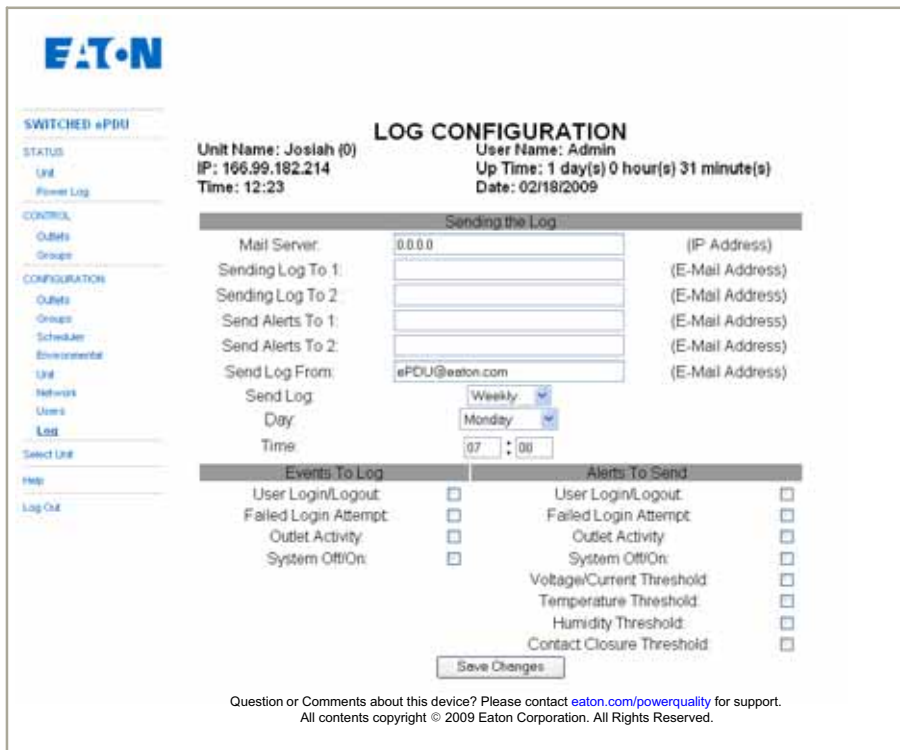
E:T·N

SWITCHED ePDU
STATUS
Unit
Power Log
CONTROL
Outlets
Groups
CONFIGURATION
Outlets
Groups
Scheduler
Environmental
Unit
Network
Users
Log
Select Unit
Help
Log Out

LOG CONFIGURATION

Unit Name: Josiah (0)
IP: 166.99.182.214
Time: 12:23

User Name: Admin
Up Time: 1 day(s) 0 hour(s) 31 minute(s)
Date: 02/18/2009

Sending the Log

Mail Server: 0.0.0.0 (IP Address)
Sending Log To 1: (E-Mail Address)
Sending Log To 2: (E-Mail Address)
Send Alerts To 1: (E-Mail Address)
Send Alerts To 2: (E-Mail Address)
Send Log From: ePDU@eaton.com (E-Mail Address)
Send Log: Weekly
Day: Monday
Time: 07 : 00

| Events To Log | | Alerts To Send | |
|---|---|---|---|
| User Login/Logout: | ☐ | User Login/Logout: | ☐ |
| Failed Login Attempt: | ☐ | Failed Login Attempt: | ☐ |
| Outlet Activity: | ☐ | Outlet Activity: | ☐ |
| System Off/On: | ☐ | System Off/On: | ☐ |
| | | Voltage/Current Threshold: | ☐ |
| | | Temperature Threshold: | ☐ |
| | | Humidity Threshold: | ☐ |
| | | Contact Closure Threshold: | ☐ |

Save Changes

Question or Comments about this device? Please contact eaton.com/powerquality for support.
All contents copyright © 2009 Eaton Corporation. All Rights Reserved.